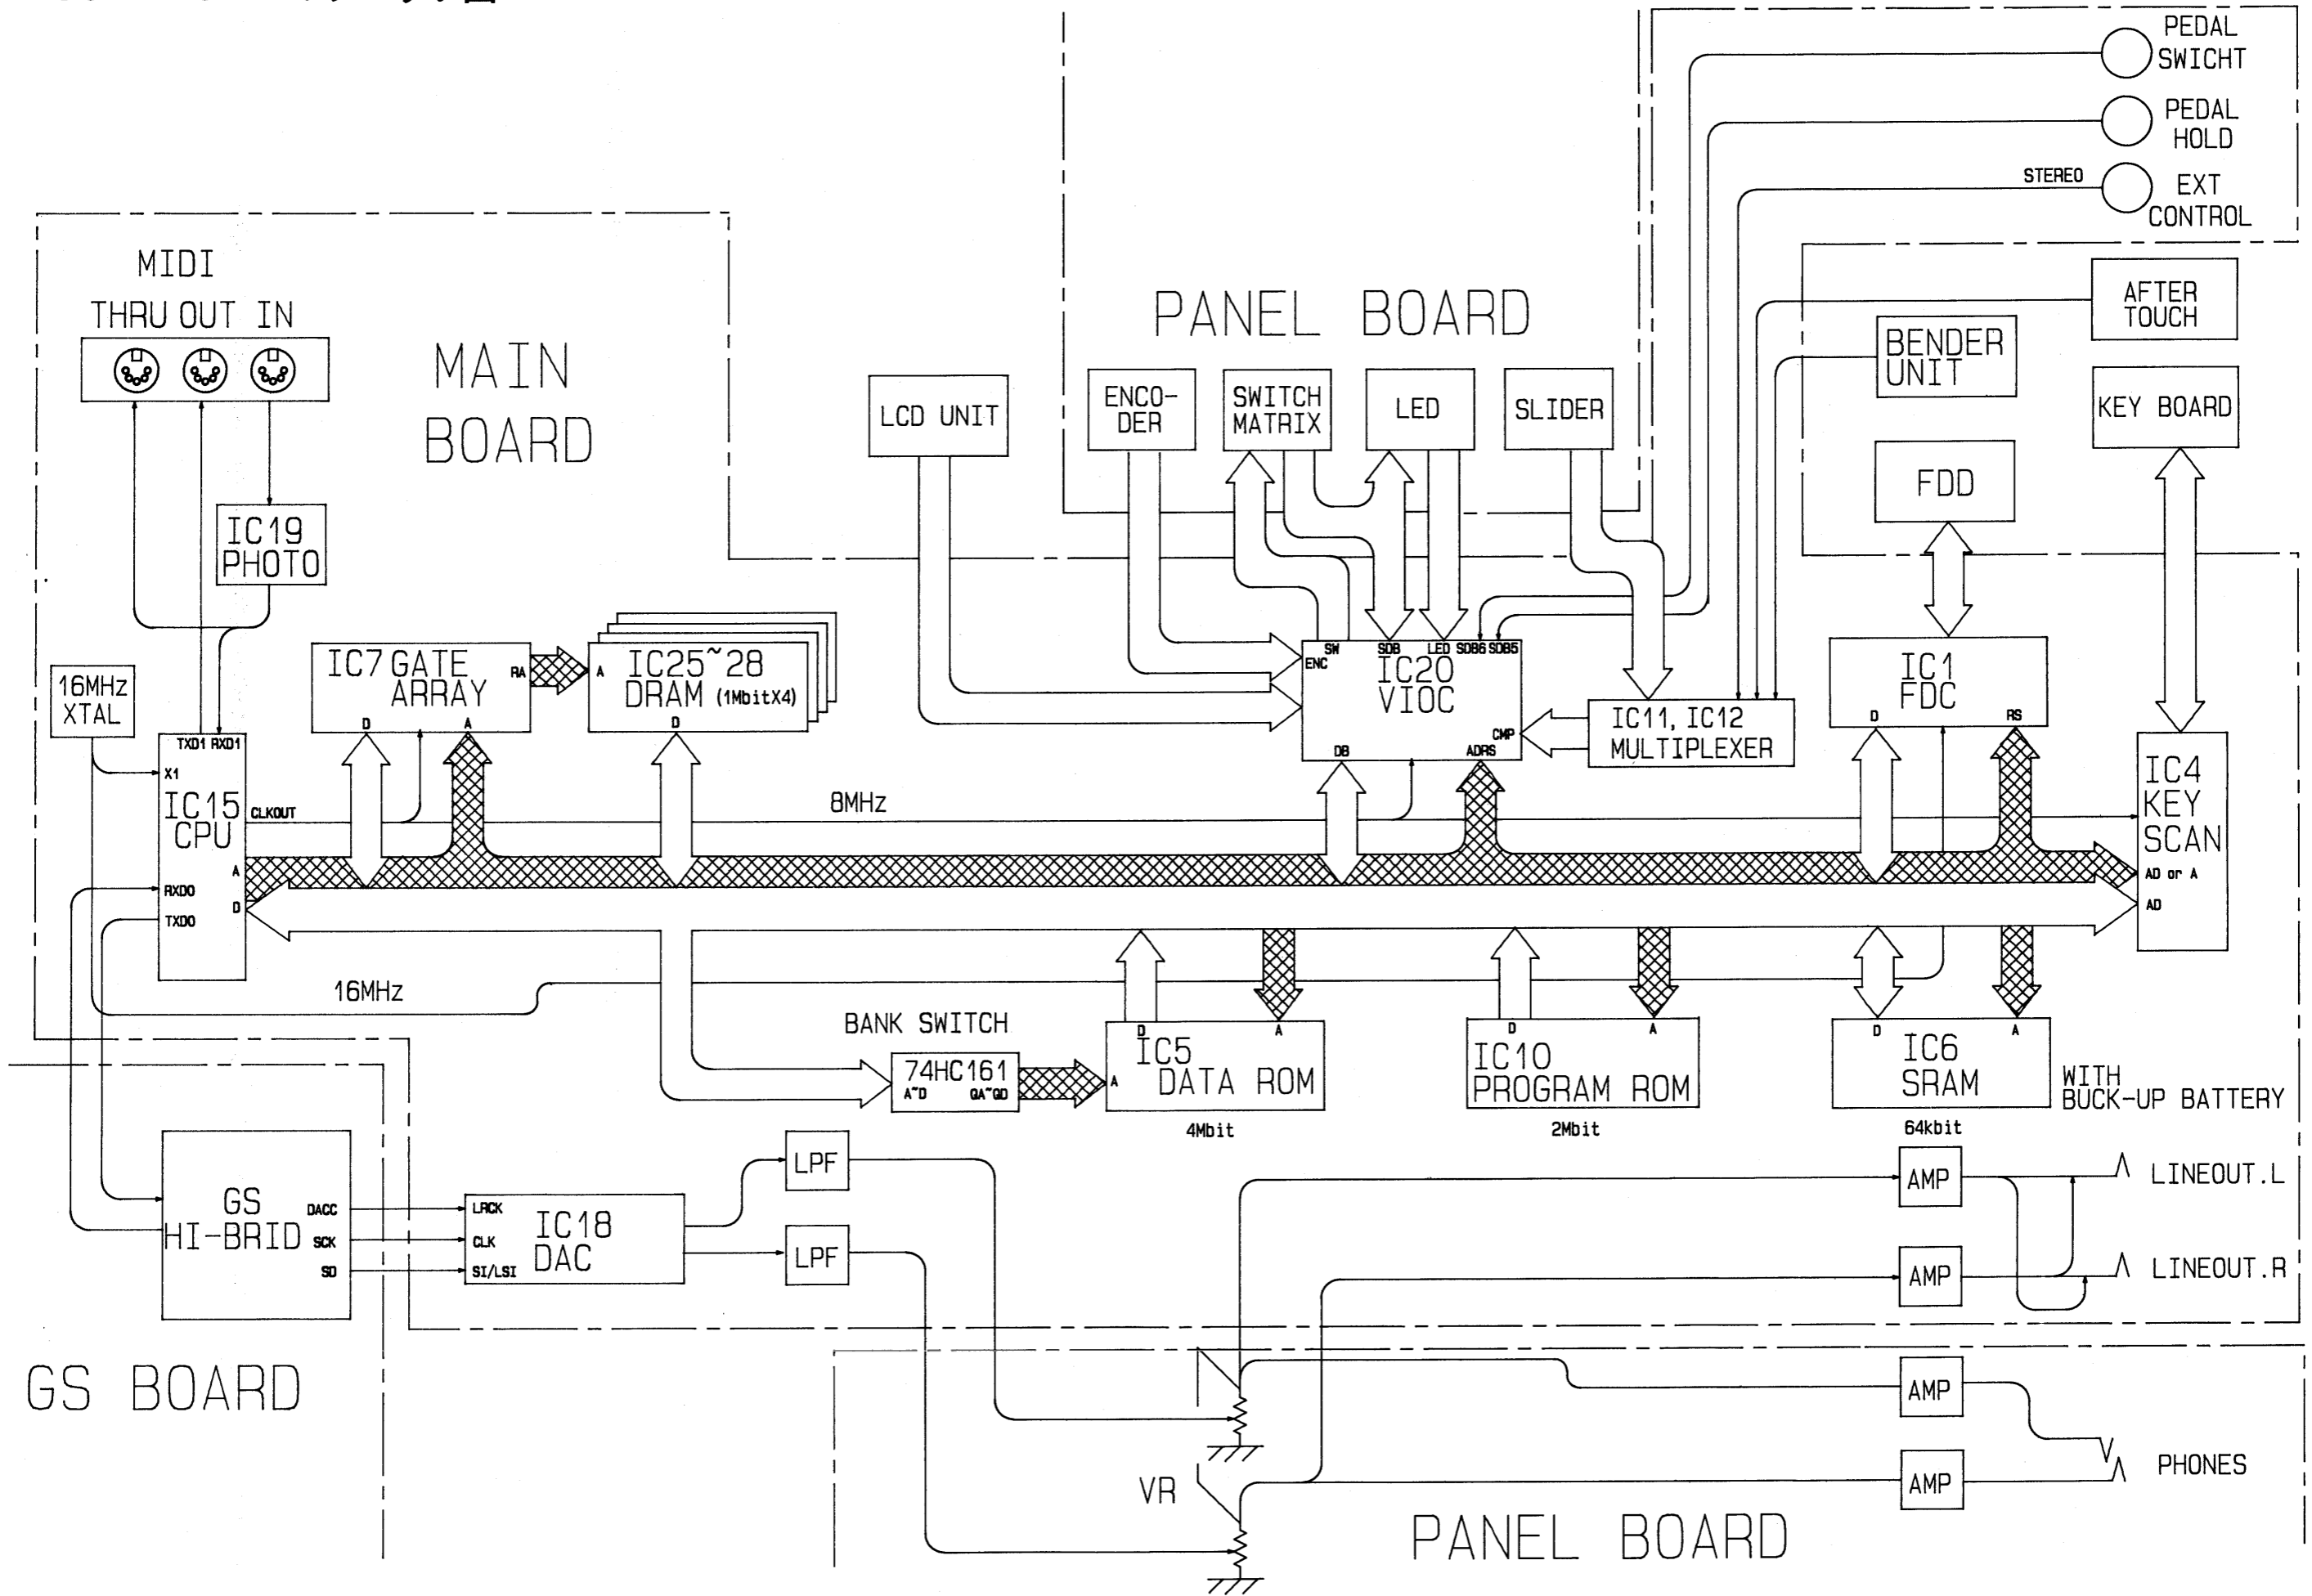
PEDAL SWICHT

PEDAL HOLD

STEREO

EXT CONTROL

PANEL BOARD

AFTER TOUCH

BENDER UNIT

KEY BOARD

MIDI

THRU OUT IN

MAIN BOARD

LCD UNIT

ENCO-DER

SWITCH MATRIX

LED

SLIDER

FDD

IC19 PHOTO

IC7 GATE ARRAY

RA

A

IC25~28 DRAM (1MbitX4)

D

D A

16MHz XTAL

TXD1 RXD1

X1

IC15 CPU

CLKOUT

A

RXD0

D

TXD0

SW SDB LED SDB6 SDB5

ENC

IC20 VIOC

CMP

DB ADRS

IC11, IC12 MULTIPLEXER

IC1 FDC

D RS

IC4 KEY SCAN

AD or A

AD

8MHz

16MHz

BANK SWITCH

74HC161

A~D QA~QD

D A

IC5 DATA ROM

A

4Mbit

D A

IC10 PROGRAM ROM

2Mbit

D A

IC6 SRAM

64kbit

WITH BUCK-UP BATTERY

GS HI-BRID

DACC

SCK

SD

LRCK

CLK

SI/LSI

IC18 DAC

LPF

LPF

AMP

LINEOUT.L

AMP

LINEOUT.R

GS BOARD

AMP

AMP

PHONES

VR

PANEL BOARD